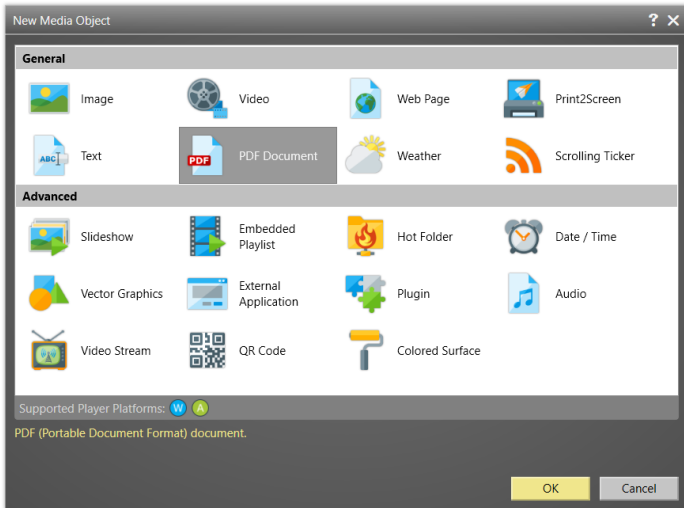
New Media Object ? ✕

General

Image

Video

Web Page

Print2Screen

ABC Text

PDF PDF Document

Weather

Scrolling Ticker

Advanced

Slideshow

Embedded Playlist

Hot Folder

Date / Time

Vector Graphics

External Application

Plugin

Audio

Video Stream

QR Code

Colored Surface

Supported Player Platforms: W A

PDF (Portable Document Format) document.

OK

Cancel